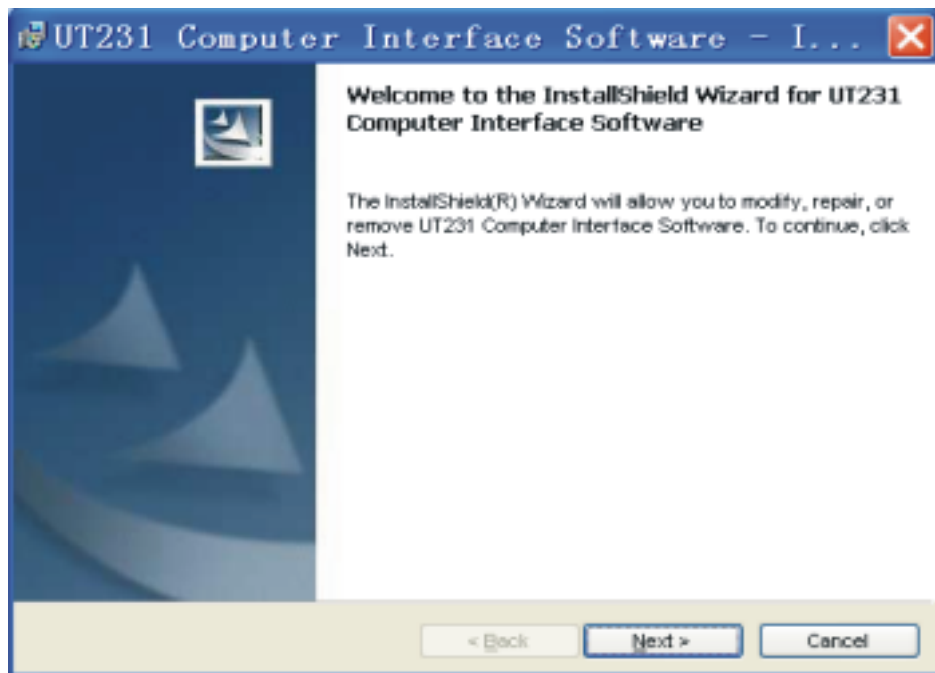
UT231 Computer Interface Software - I...

Welcome to the InstallShield Wizard for UT231 Computer Interface Software

The InstallShield(R) Wizard will allow you to modify, repair, or remove UT231 Computer Interface Software. To continue, click Next.

< Back

Next >

Cancel